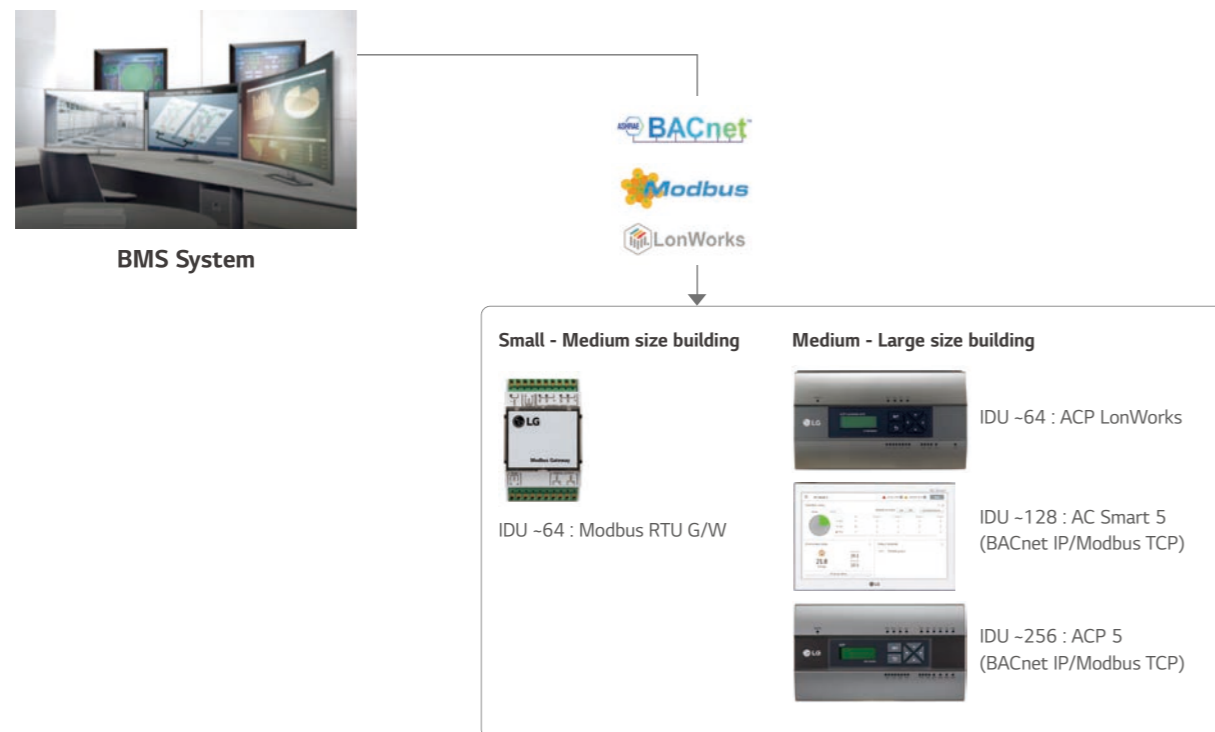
BMS System

ASHRAE BACnet

Modbus

LonWorks

Small - Medium size building

LG

Modbus Gateway

IDU ~64 : Modbus RTU G/W

Medium - Large size building

LG

IDU ~64 : ACP LonWorks

IDU ~128 : AC Smart 5 (BACnet IP/Modbus TCP)

LG

IDU ~256 : ACP 5 (BACnet IP/Modbus TCP)